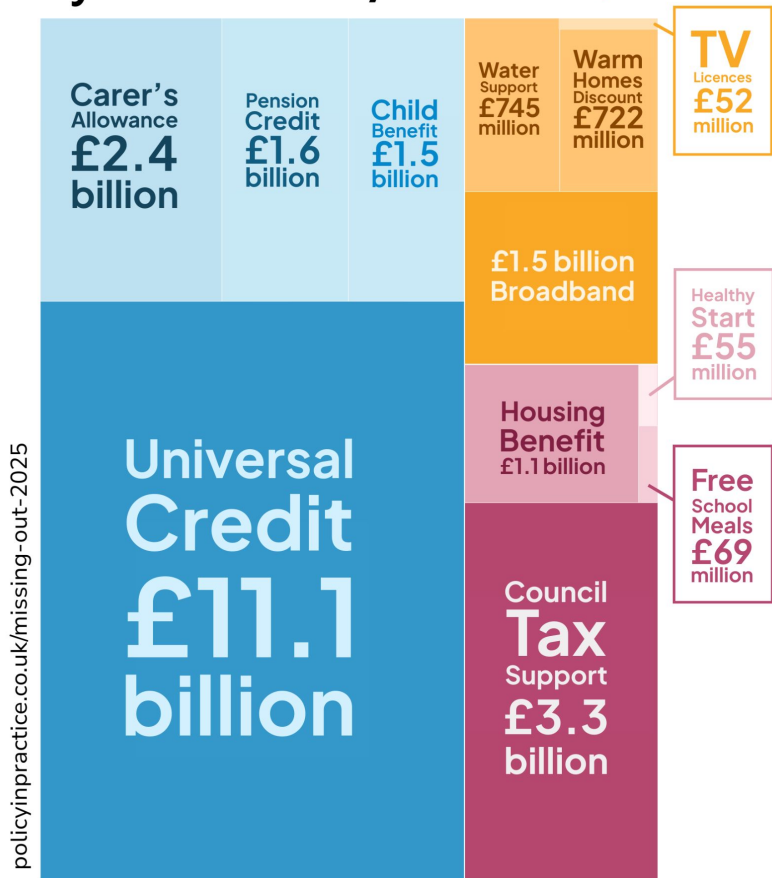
Carer's Allowance £2.4 billion

Pension Credit £1.6 billion

Child Benefit £1.5 billion

Water Support £745 million

Warm Homes Discount £722 million

TV Licences £52 million

£1.5 billion Broadband

Healthy Start £55 million

Housing Benefit £1.1 billion

Free School Meals £69 million

Universal Credit £11.1 billion

Council Tax Support £3.3 billion

policyinpractice.co.uk/missing-out-2025